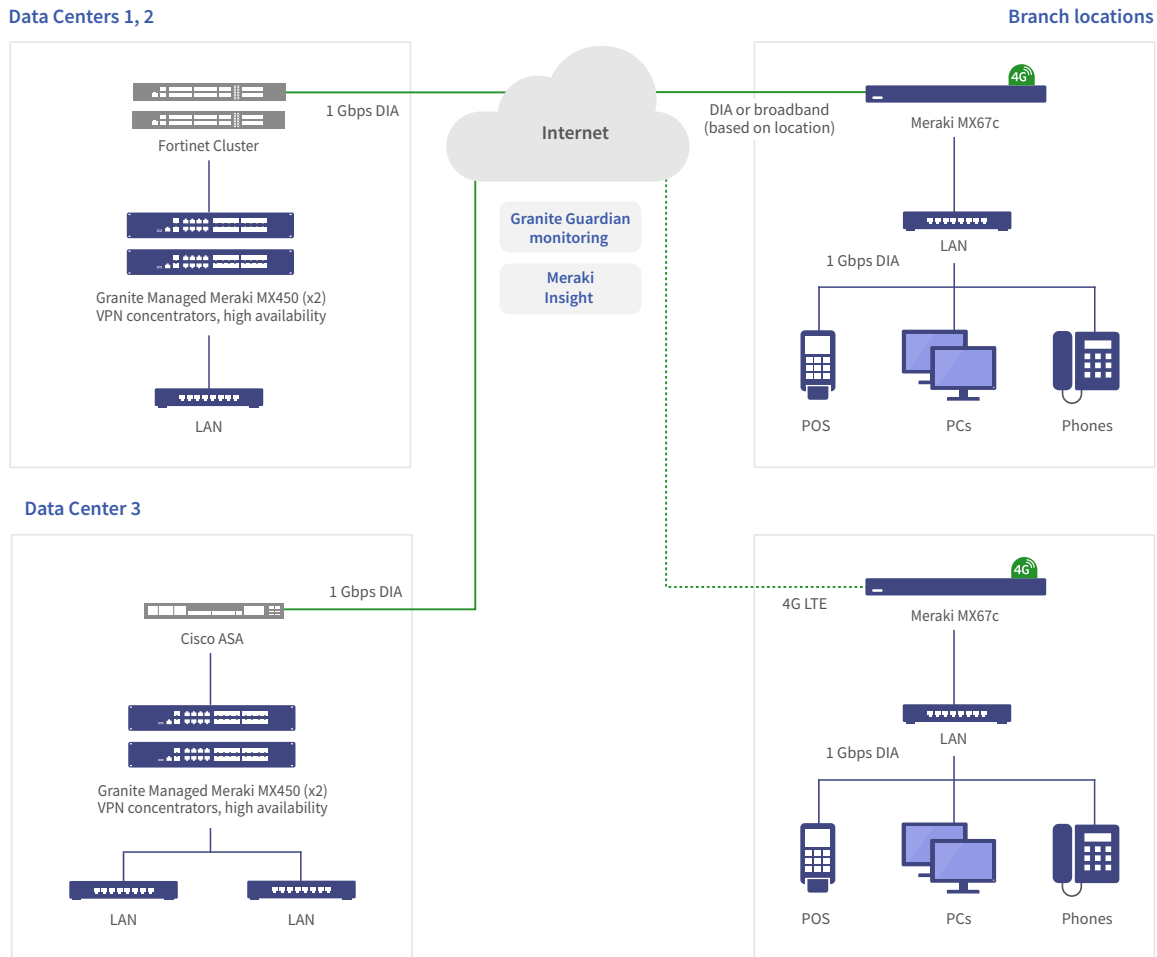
Data Centers 1, 2

Fortinet Cluster

1 Gbps DIA

Granite Managed Meraki MX450 (x2) VPN concentrators, high availability

LAN

Internet

Granite Guardian monitoring

Meraki Insight

Branch locations

4G

DIA or broadband (based on location)

Meraki MX67c

LAN

1 Gbps DIA

POS

PCs

Phones

Data Center 3

1 Gbps DIA

Cisco ASA

Granite Managed Meraki MX450 (x2) VPN concentrators, high availability

LAN

LAN

4G

4G LTE

Meraki MX67c

LAN

1 Gbps DIA

POS

PCs

Phones